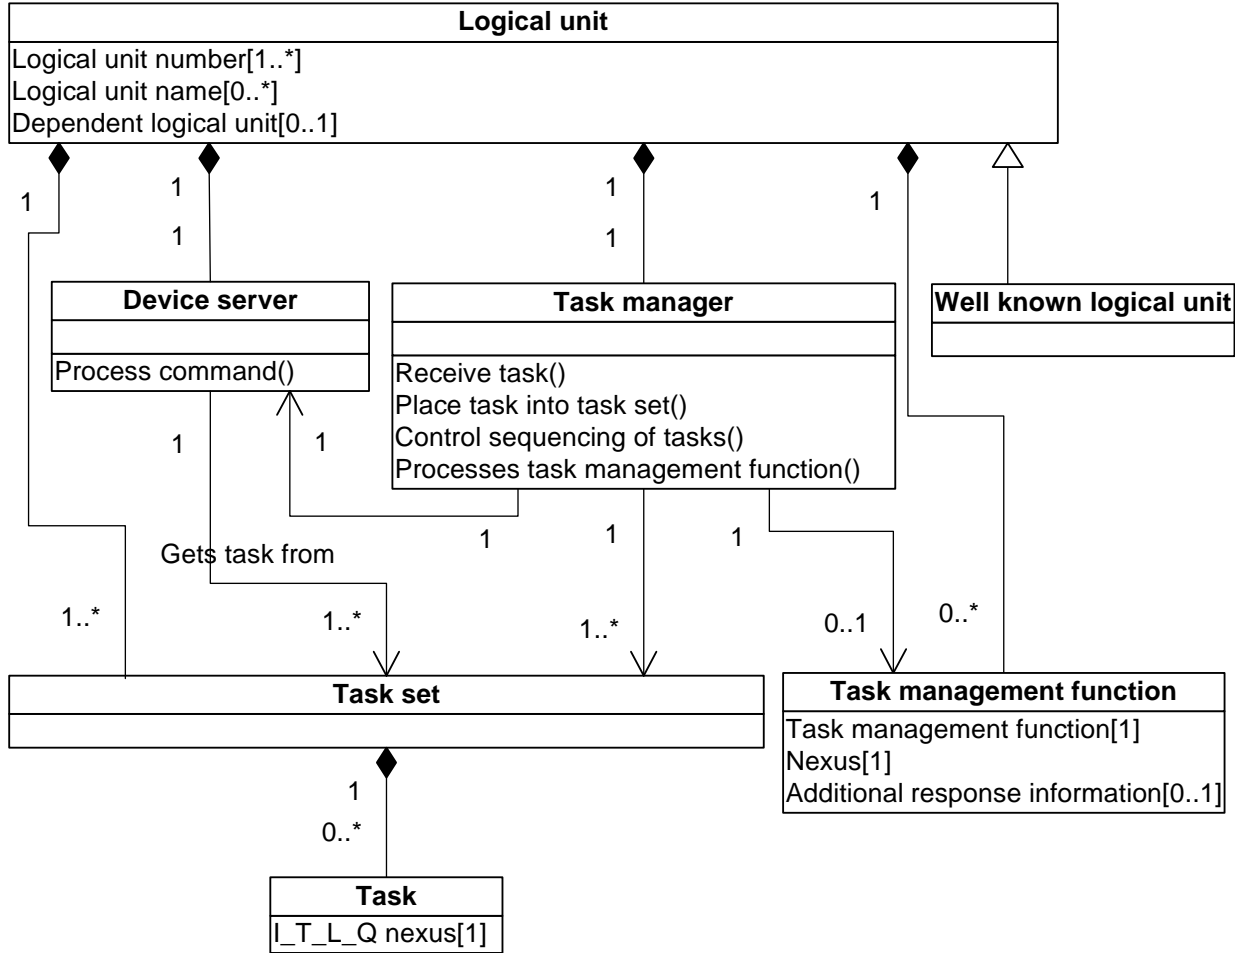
Logical unit
Logical unit number[1..*]
Logical unit name[0..*]
Dependent logical unit[0..1]

1
1
1
1
1
1

Device server

Process command()

Task manager

Receive task()
Place task into task set()
Control sequencing of tasks()
Processes task management function()

Well known logical unit

1
1
1
1
1

Gets task from

1..*
1..*
1..*
0..1
0..*

Task set

Task management function
Task management function[1]
Nexus[1]
Additional response information[0..1]

1
0..*

Task
I_T_L_Q nexus[1]